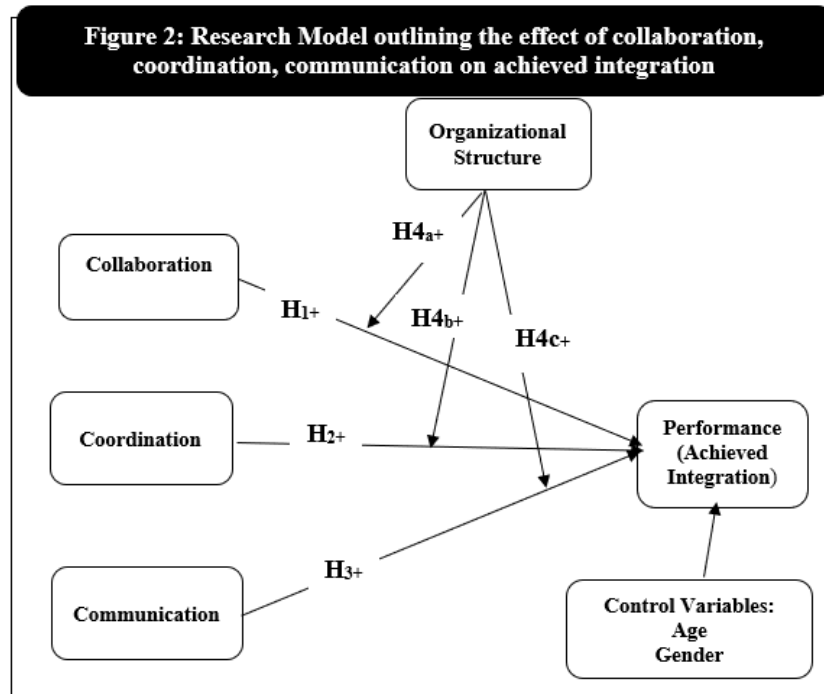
Figure 2: Research Model outlining the effect of collaboration, coordination, communication on achieved integration

Organizational Structure

H4$_{a+}$

Collaboration

H$_{1+}$

H4$_{b+}$

H4c$_{+}$

Coordination

H$_{2+}$

Performance (Achieved Integration)

H$_{3+}$

Communication

Control Variables: Age Gender